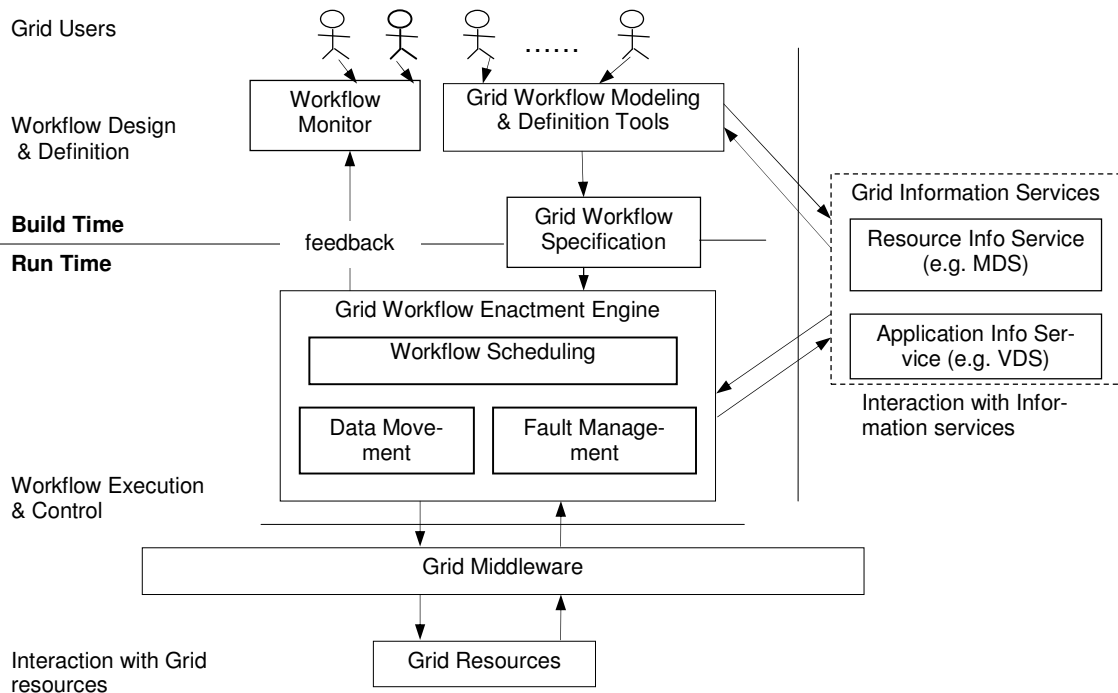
Grid Users

......

Workflow Monitor

Grid Workflow Modeling & Definition Tools

Workflow Design & Definition

Grid Information Services

Build Time

Grid Workflow Specification

feedback

Resource Info Service (e.g. MDS)

Run Time

Grid Workflow Enactment Engine

Workflow Scheduling

Application Info Service (e.g. VDS)

Data Movement

Fault Management

Interaction with Information services

Workflow Execution & Control

Grid Middleware

Interaction with Grid resources

Grid Resources